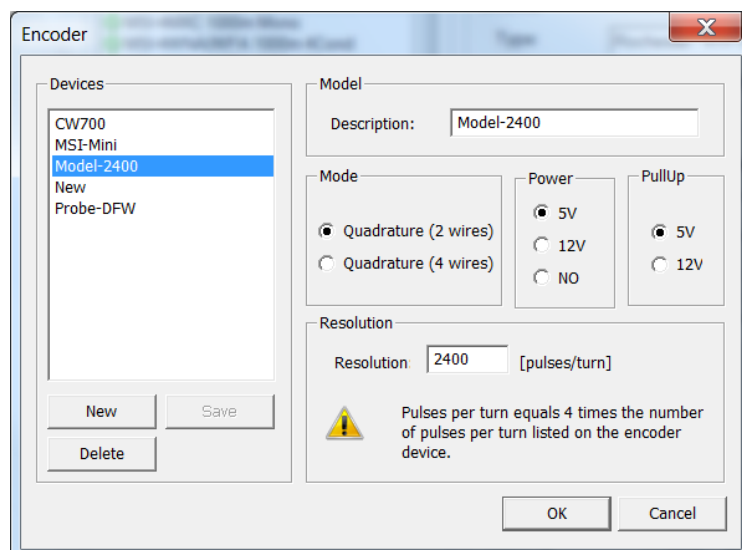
Encoder

Devices

CW700
MSI-Mini
Model-2400
New
Probe-DFW

New
Save
Delete

Model

Description: Model-2400

Mode

Quadrature (2 wires)
Quadrature (4 wires)

Power

5V
12V
NO

PullUp

5V
12V

Resolution

Resolution 2400 [pulses/turn]

Pulses per turn equals 4 times the number of pulses per turn listed on the encoder device.

OK
Cancel